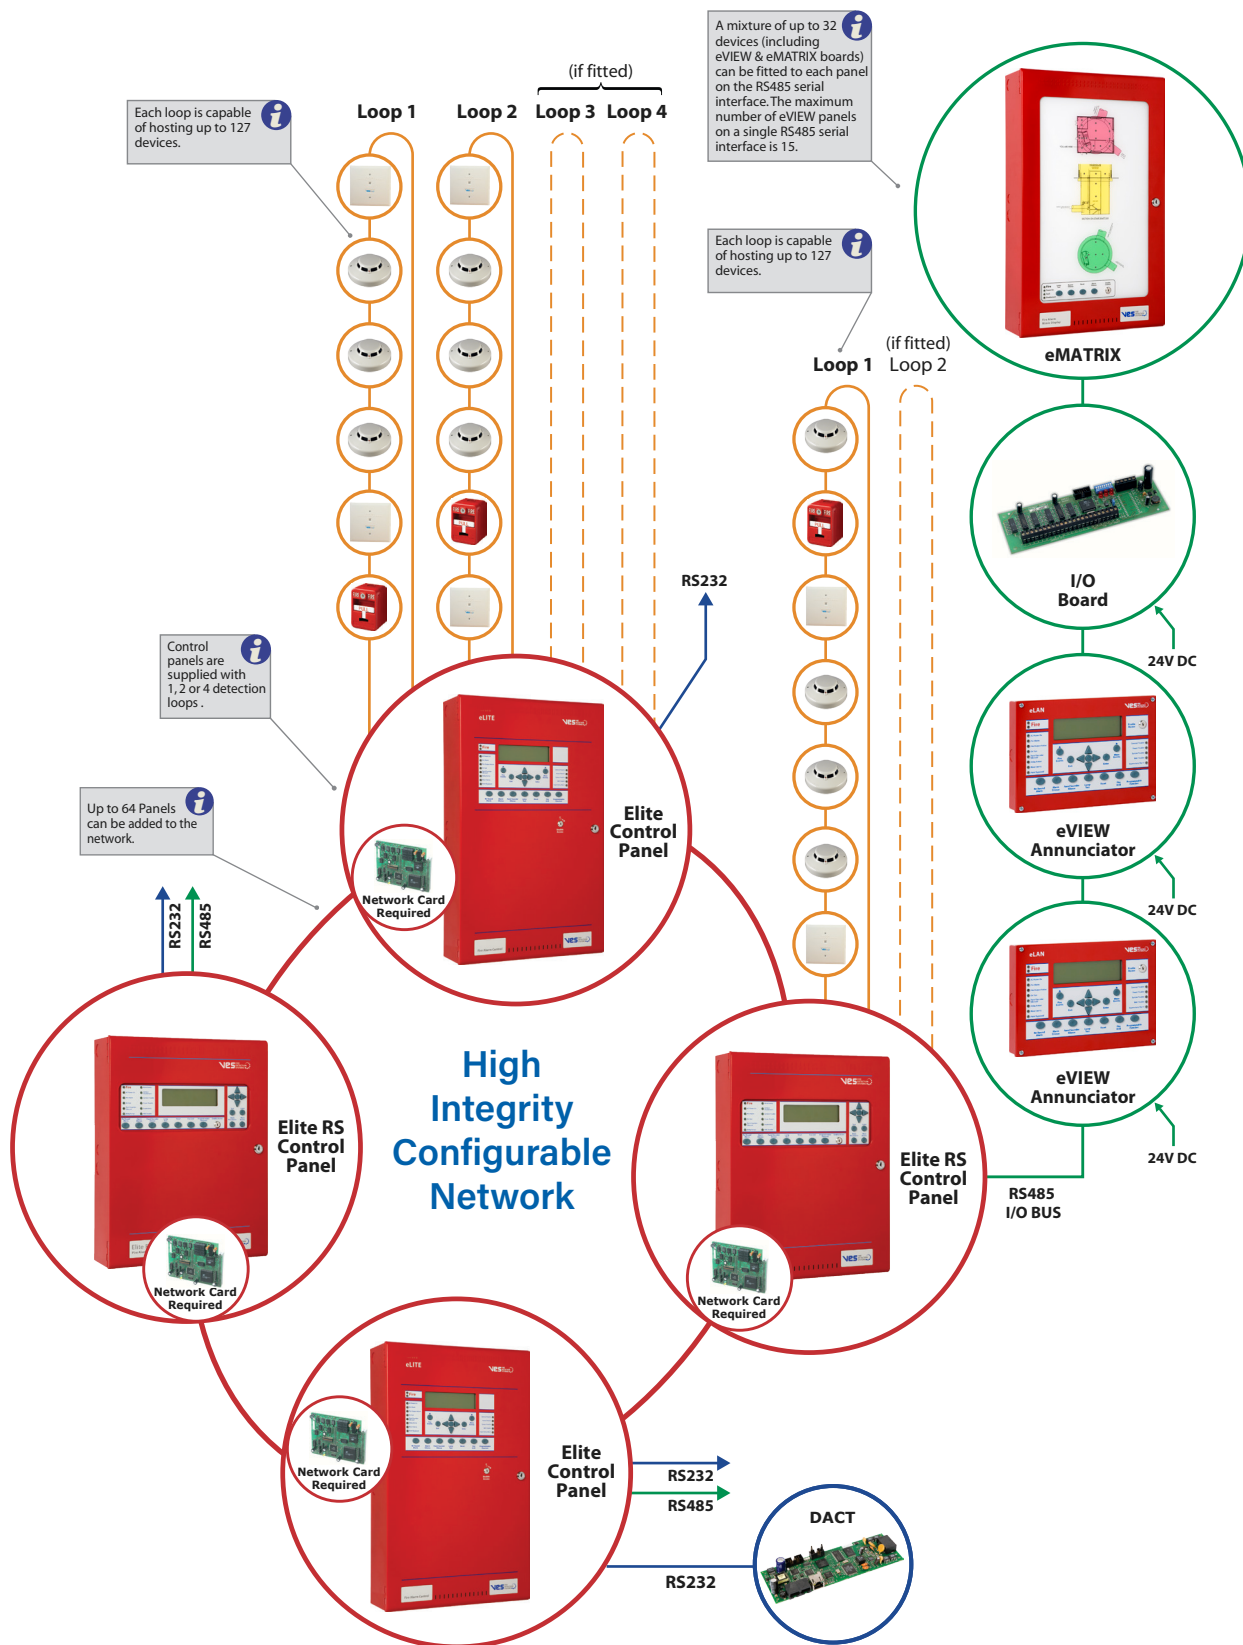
A mixture of up to 32 devices (including eVIEW & eMATRIX boards) can be fitted to each panel on the RS485 serial interface. The maximum number of eVIEW panels on a single RS485 serial interface is 15.

Each loop is capable of hosting up to 127 devices.

(if fitted)

Loop 1 Loop 2 Loop 3 Loop 4

eMATRIX

Each loop is capable of hosting up to 127 devices.

(if fitted)

Loop 1 Loop 2

I/O Board

24V DC

RS232

Control panels are supplied with 1, 2 or 4 detection loops .

Elite Control Panel

Network Card Required

eVIEW Annunciator

24V DC

Up to 64 Panels can be added to the network.

RS232 RS485

eVIEW Annunciator

24V DC

High Integrity Configurable Network

Elite RS Control Panel

Network Card Required

Elite RS Control Panel

Network Card Required

RS485 I/O BUS

Network Card Required

Elite Control Panel

RS232

RS485

DACT

RS232